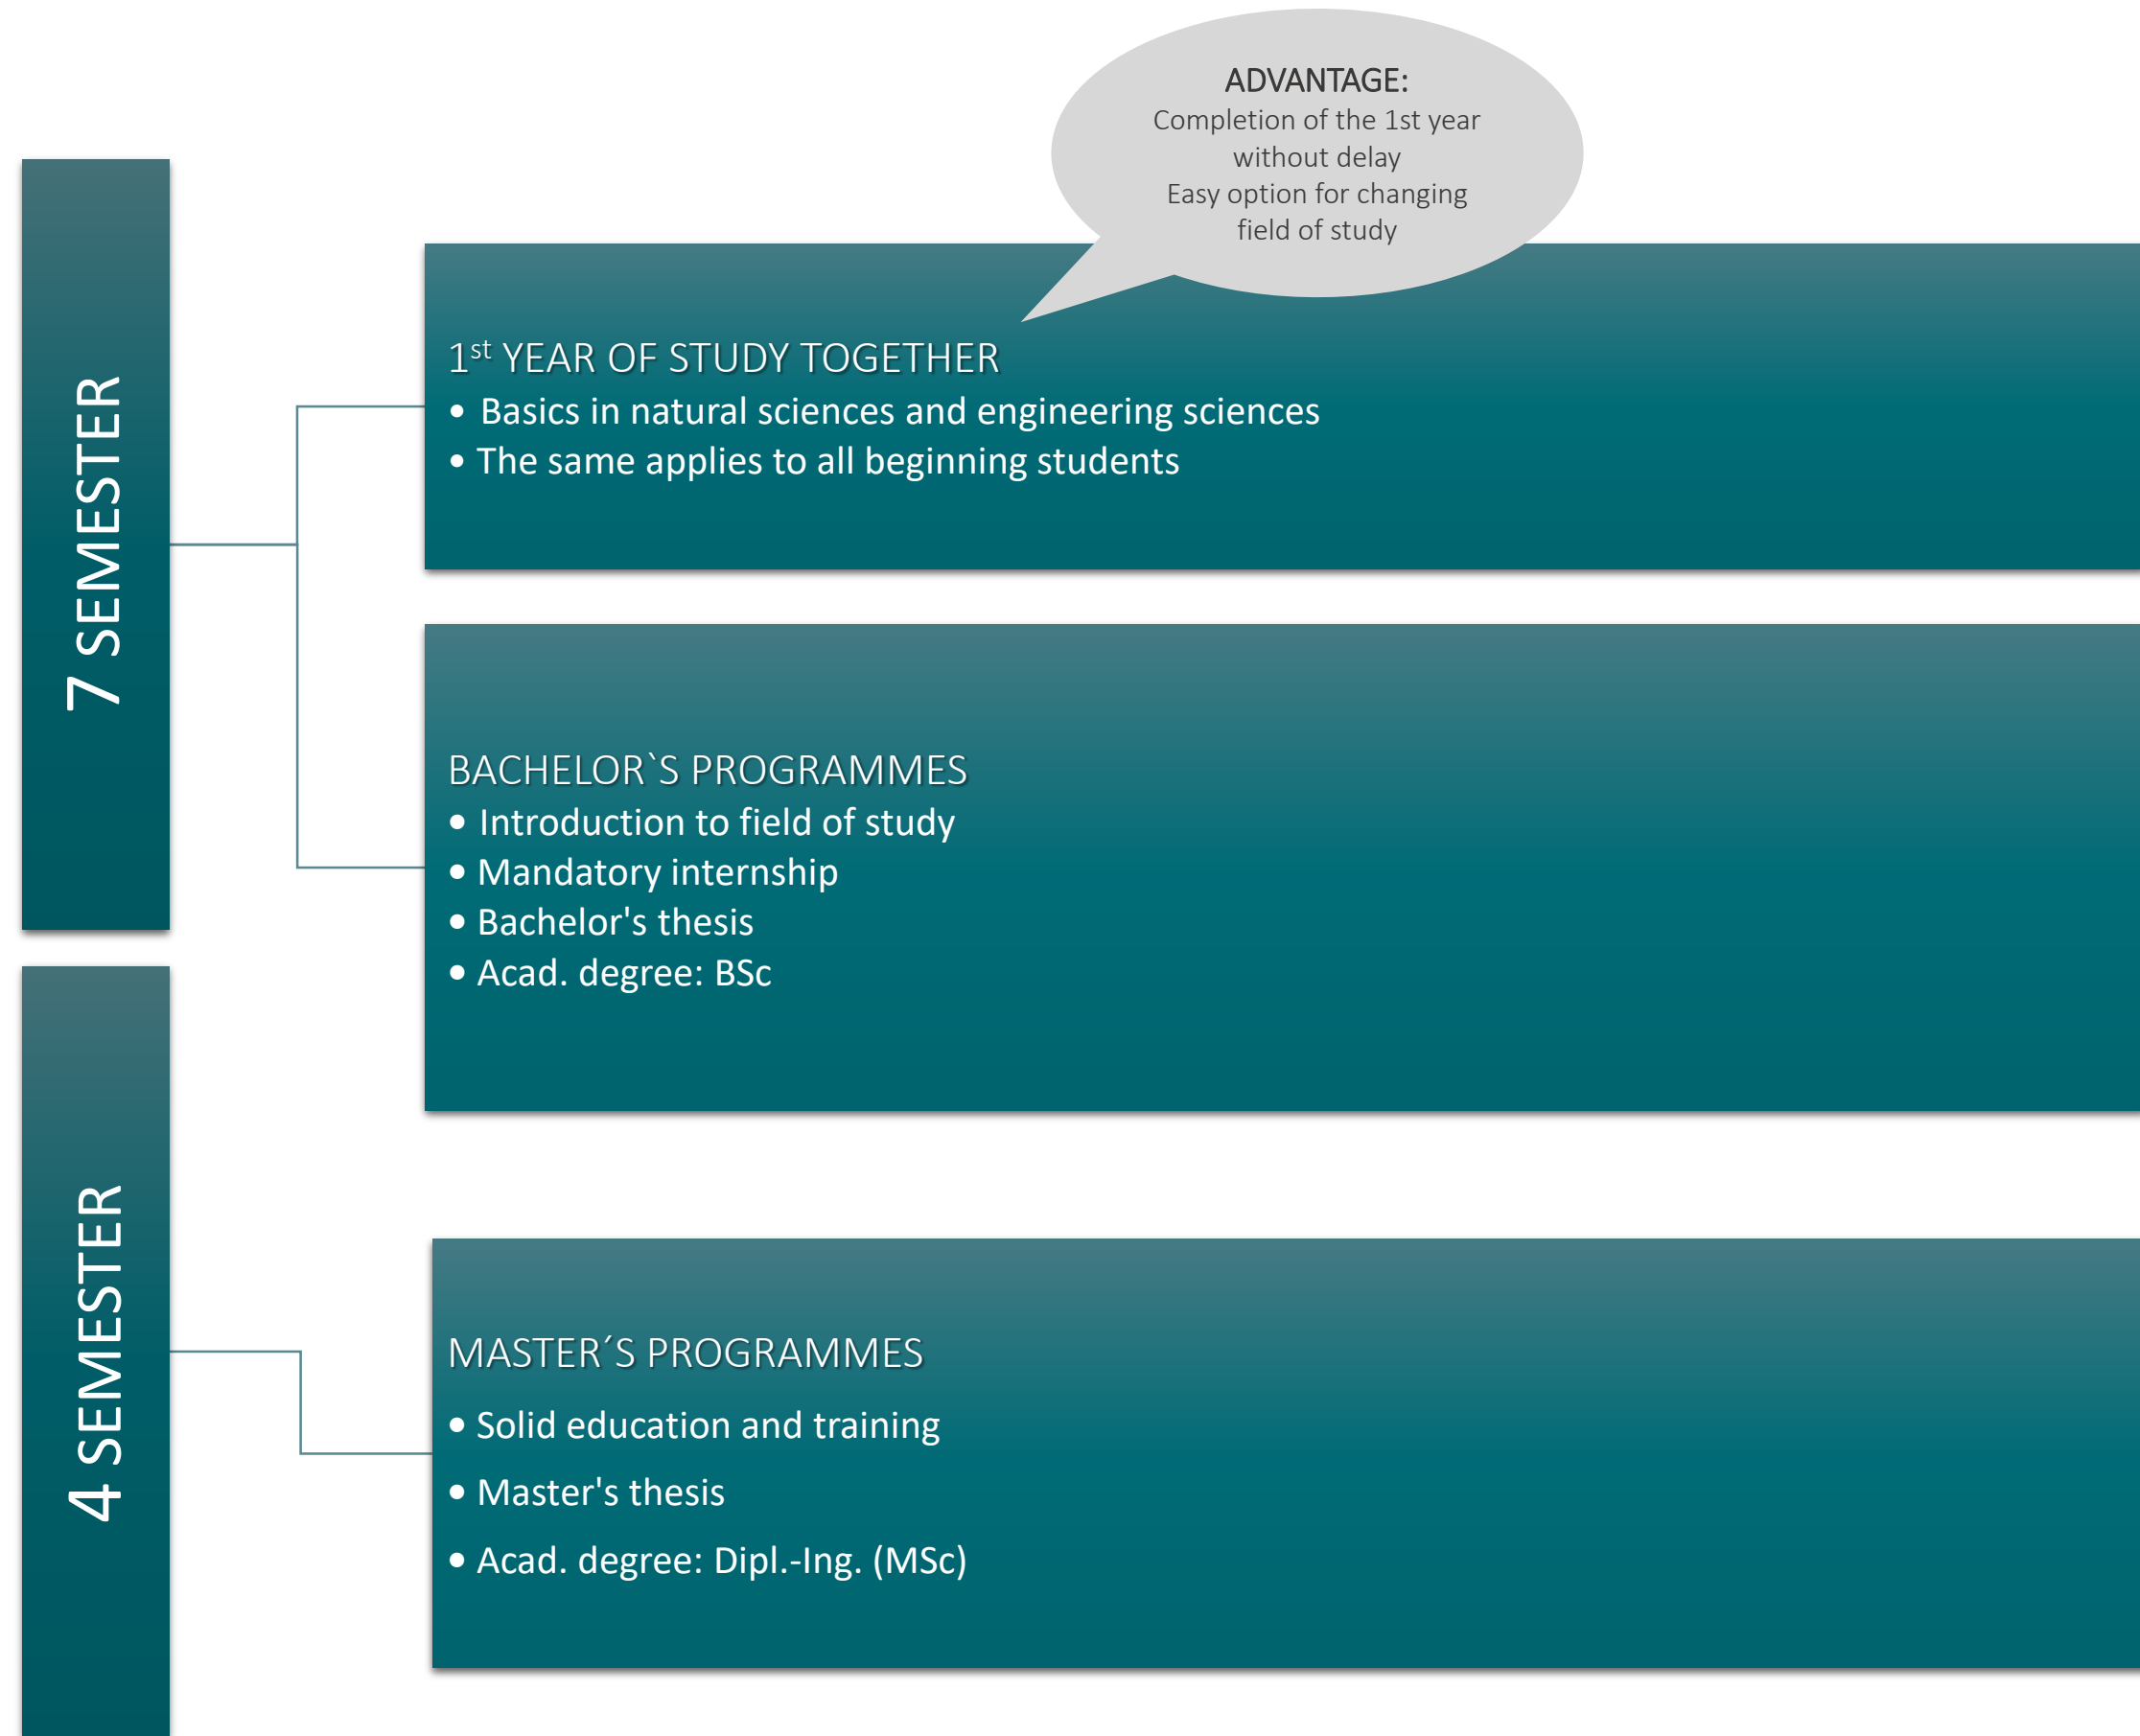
ADVANTAGE:
Completion of the 1st year without delay
Easy option for changing field of study

7 SEMESTER

1$^{st}$ YEAR OF STUDY TOGETHER
• Basics in natural sciences and engineering sciences
• The same applies to all beginning students

BACHELOR`S PROGRAMMES
• Introduction to field of study
• Mandatory internship
• Bachelor's thesis
• Acad. degree: BSc

4 SEMESTER

MASTER´S PROGRAMMES
• Solid education and training
• Master's thesis
• Acad. degree: Dipl.-Ing. (MSc)